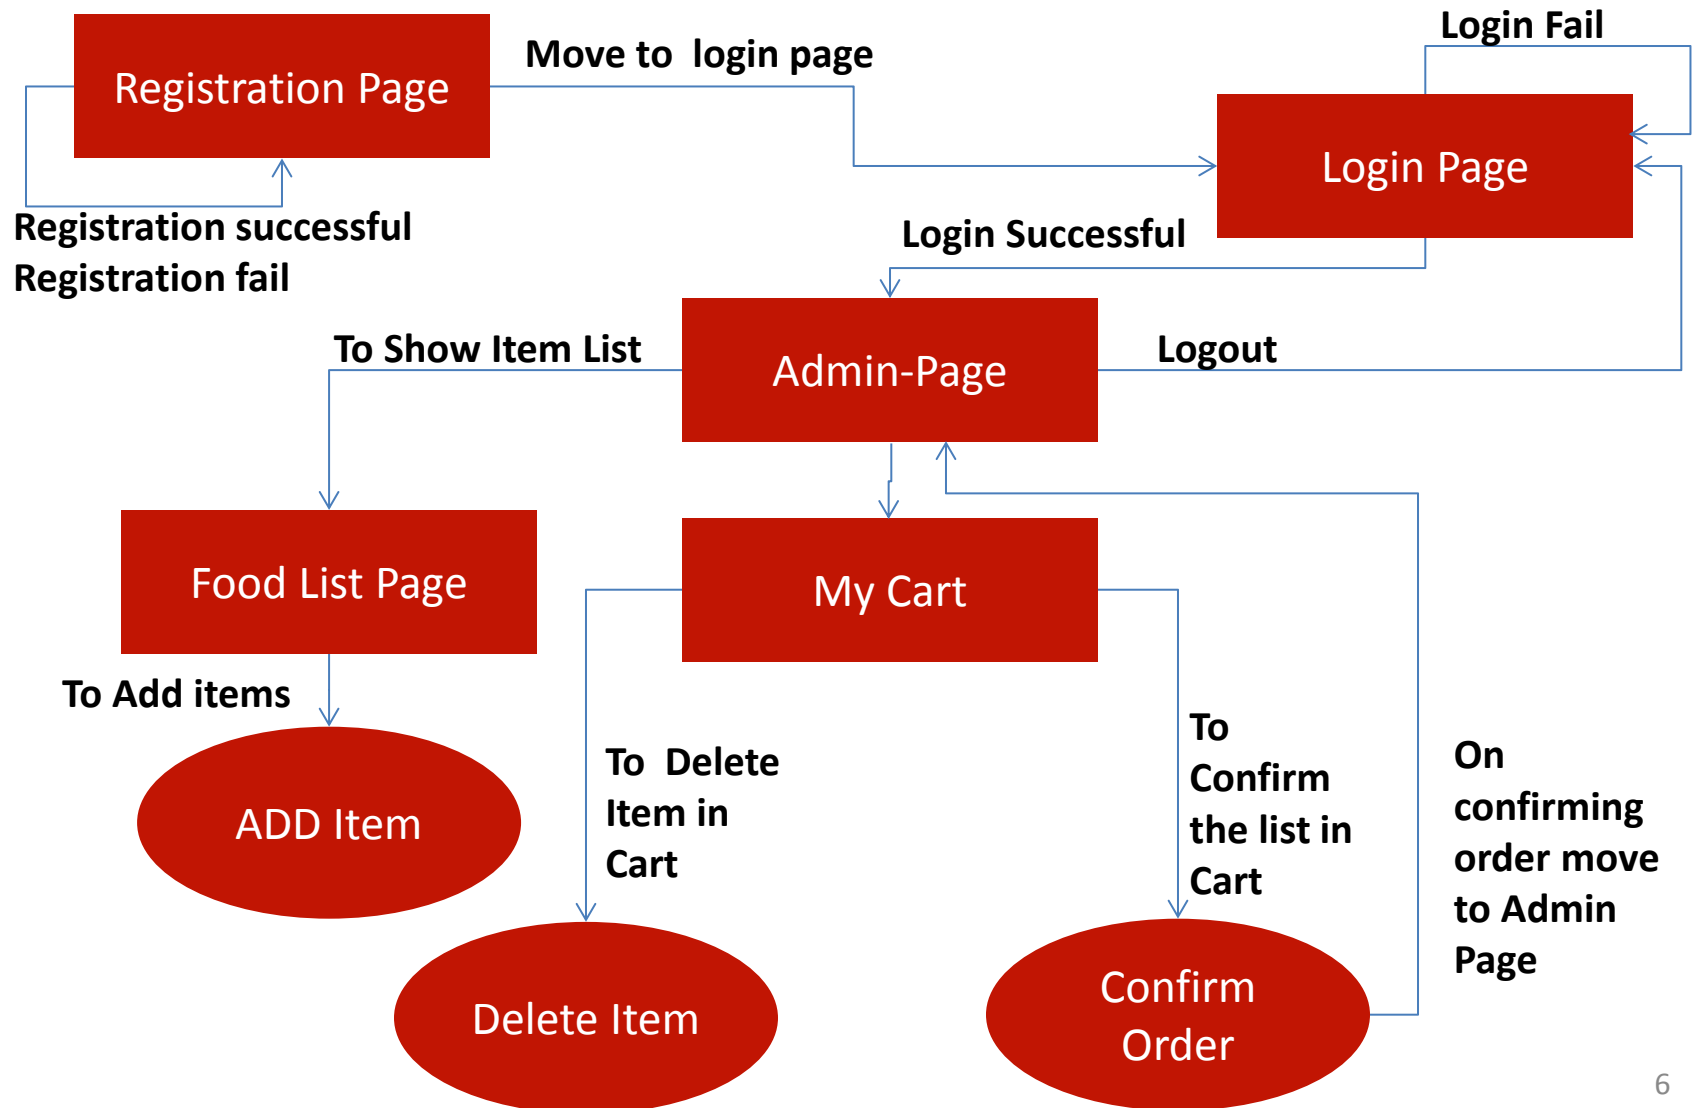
Registration Page

Move to login page

Login Fail

Login Page

Registration successful
Registration fail

Login Successful

To Show Item List

Admin-Page

Logout

Food List Page

My Cart

To Add items

ADD Item

To Delete Item in Cart

To Confirm the list in Cart

On confirming order move to Admin Page

Delete Item

Confirm Order

6